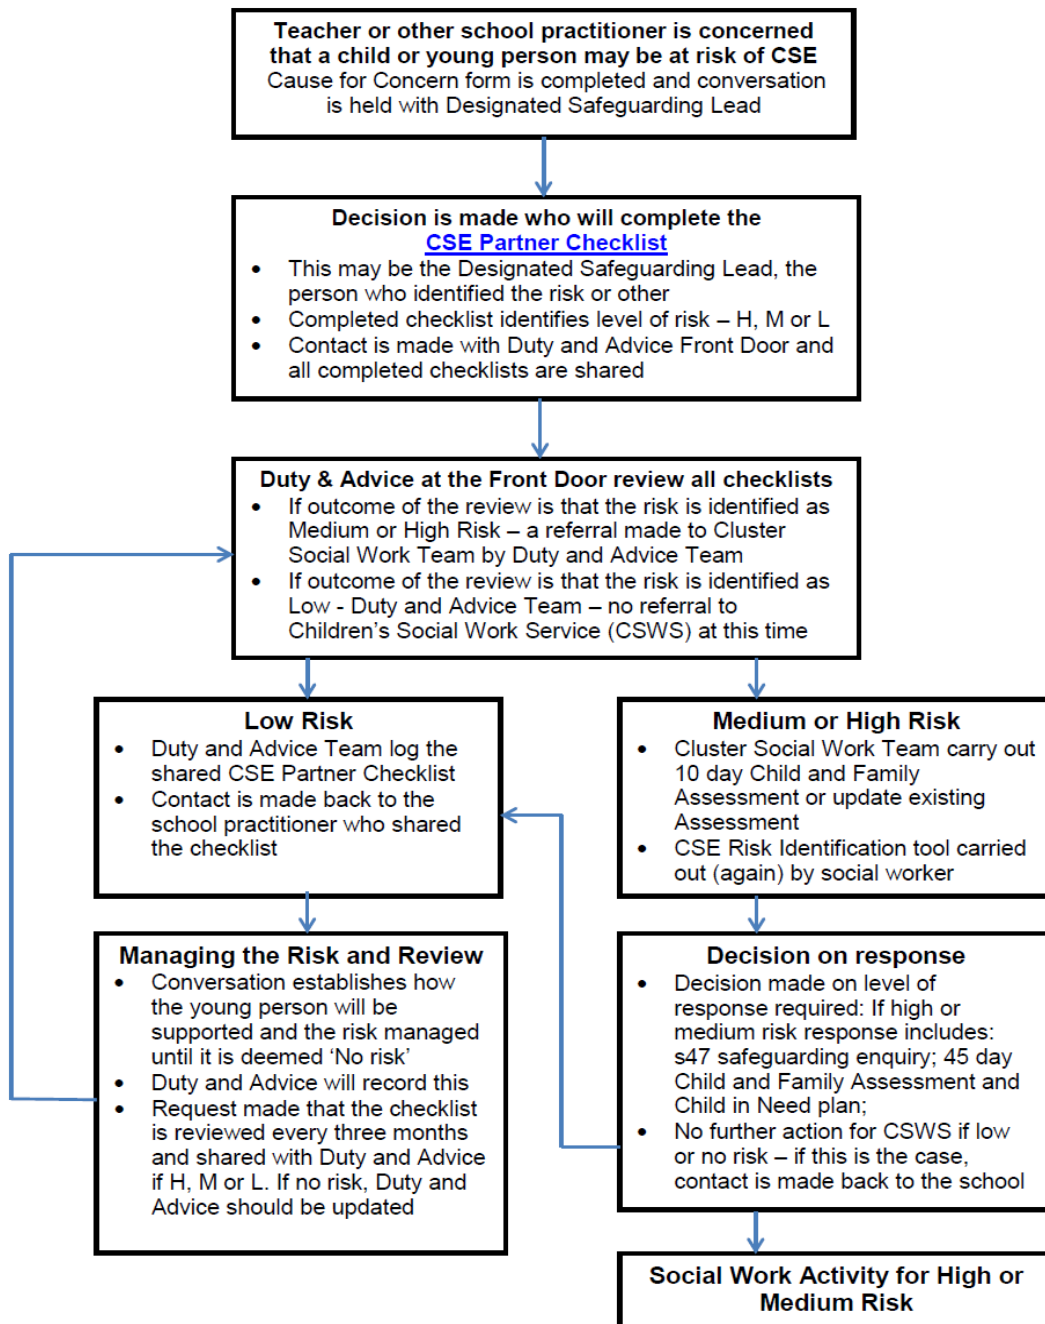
**Teacher or other school practitioner is concerned that a child or young person may be at risk of CSE**
Cause for Concern form is completed and conversation is held with Designated Safeguarding Lead

**Decision is made who will complete the CSE Partner Checklist**
- This may be the Designated Safeguarding Lead, the person who identified the risk or other
- Completed checklist identifies level of risk – H, M or L
- Contact is made with Duty and Advice Front Door and all completed checklists are shared

**Duty & Advice at the Front Door review all checklists**
- If outcome of the review is that the risk is identified as Medium or High Risk – a referral made to Cluster Social Work Team by Duty and Advice Team
- If outcome of the review is that the risk is identified as Low - Duty and Advice Team – no referral to Children's Social Work Service (CSWS) at this time

**Low Risk**
- Duty and Advice Team log the shared CSE Partner Checklist
- Contact is made back to the school practitioner who shared the checklist

**Managing the Risk and Review**
- Conversation establishes how the young person will be supported and the risk managed until it is deemed 'No risk'
- Duty and Advice will record this
- Request made that the checklist is reviewed every three months and shared with Duty and Advice if H, M or L. If no risk, Duty and Advice should be updated

**Medium or High Risk**
- Cluster Social Work Team carry out 10 day Child and Family Assessment or update existing Assessment
- CSE Risk Identification tool carried out (again) by social worker

**Decision on response**
- Decision made on level of response required: If high or medium risk response includes: s47 safeguarding enquiry; 45 day Child and Family Assessment and Child in Need plan;
- No further action for CSWS if low or no risk – if this is the case, contact is made back to the school

**Social Work Activity for High or Medium Risk**